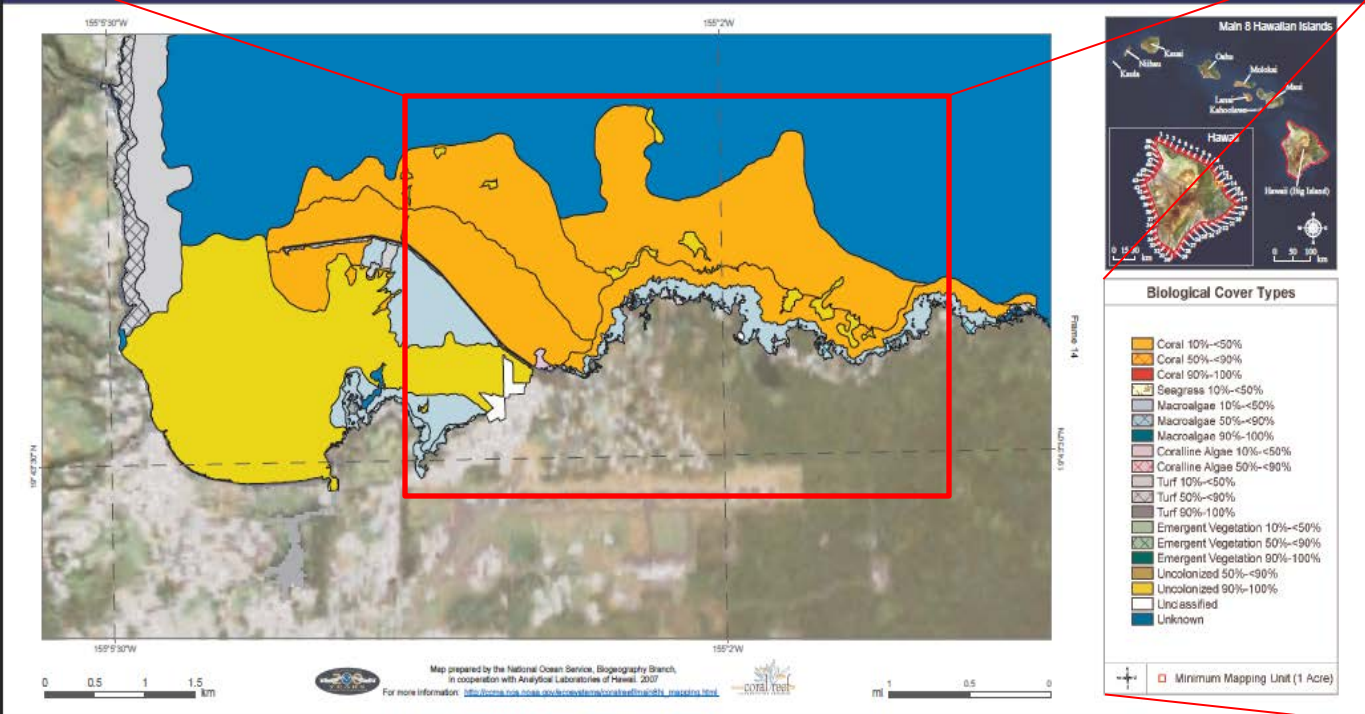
155°5'30"W

155°2'W

Main 8 Hawaiian Islands

Kauai

Niihau

Kaula

Oahu

Molokai

Lanai

Maui

Kahoolawe

Hawaii

Hawaii (Big Island)

0 15 30 km

0 50 100 km

Frame 14

19°43'30"N

19°43'30"N

155°5'30"W

155°2'W

Biological Cover Types

Coral 10%-<50%
Coral 50%-<90%
Coral 90%-100%
Seagrass 10%-<50%
Macroalgae 10%-<50%
Macroalgae 50%-<90%
Macroalgae 90%-100%
Coralline Algae 10%-<50%
Coralline Algae 50%-<90%
Turf 10%-<50%
Turf 50%-<90%
Turf 90%-100%
Emergent Vegetation 10%-<50%
Emergent Vegetation 50%-<90%
Emergent Vegetation 90%-100%
Uncolonized 50%-<90%
Uncolonized 90%-100%
Unclassified
Unknown

Minimum Mapping Unit (1 Acre)

0 0.5 1 1.5 km

Map prepared by the National Ocean Service, Biogeography Branch, in cooperation with Analytical Laboratories of Hawaii. 2007

For more information: http://ccma.nos.noaa.gov/ecosystems/coralreef/main8hi_mapping.html

coral reef

mi 1 0.5 0